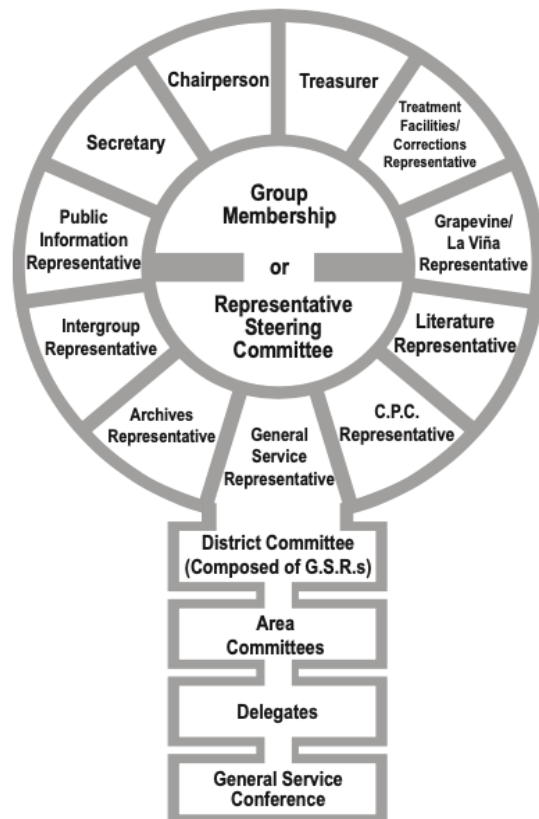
Chairperson

Treasurer

Treatment Facilities/ Corrections Representative

Grapevine/ La Viña Representative

Literature Representative

C.P.C. Representative

General Service Representative

Archives Representative

Intergroup Representative

Public Information Representative

Secretary

Group Membership

or

Representative Steering Committee

District Committee (Composed of G.S.R.s)

Area Committees

Delegates

General Service Conference